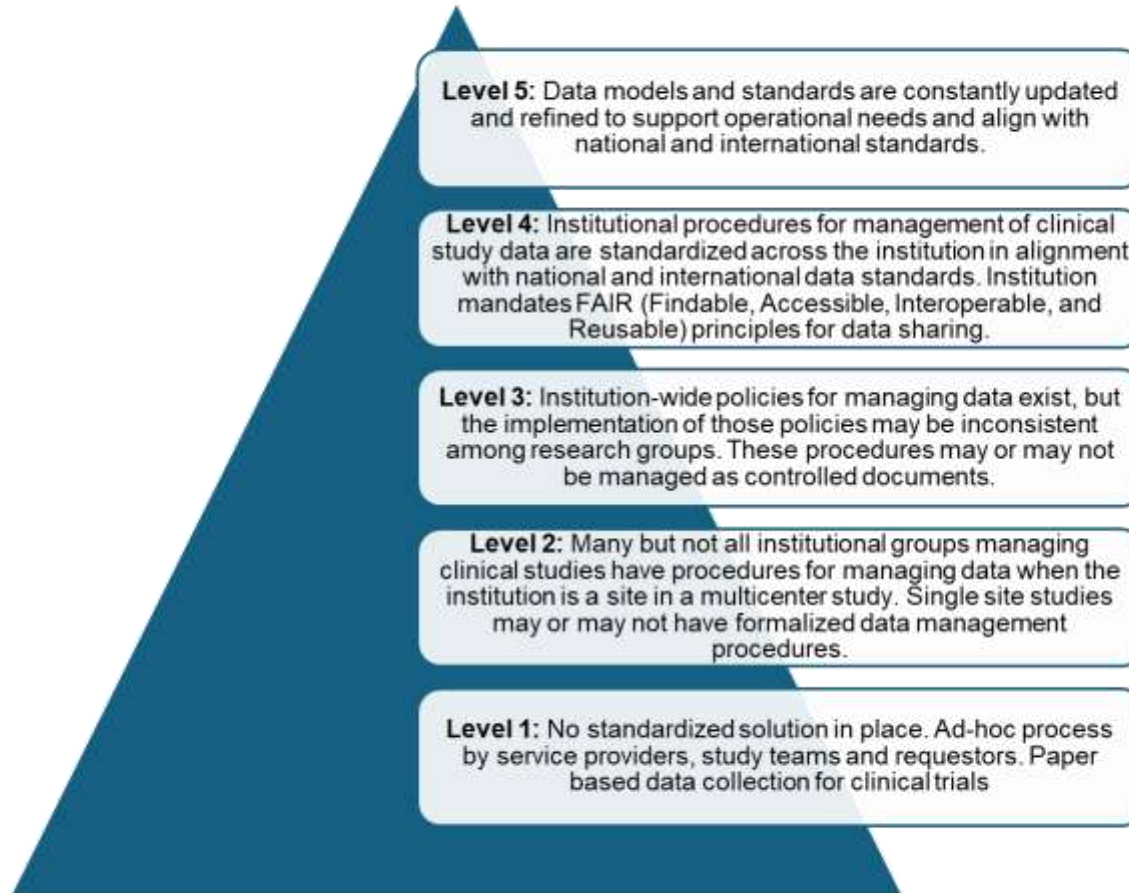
**Level 5:** Data models and standards are constantly updated and refined to support operational needs and align with national and international standards.

**Level 4:** Institutional procedures for management of clinical study data are standardized across the institution in alignment with national and international data standards. Institution mandates FAIR (Findable, Accessible, Interoperable, and Reusable) principles for data sharing.

**Level 3:** Institution-wide policies for managing data exist, but the implementation of those policies may be inconsistent among research groups. These procedures may or may not be managed as controlled documents.

**Level 2:** Many but not all institutional groups managing clinical studies have procedures for managing data when the institution is a site in a multicenter study. Single site studies may or may not have formalized data management procedures.

**Level 1:** No standardized solution in place. Ad-hoc process by service providers, study teams and requestors. Paper based data collection for clinical trials